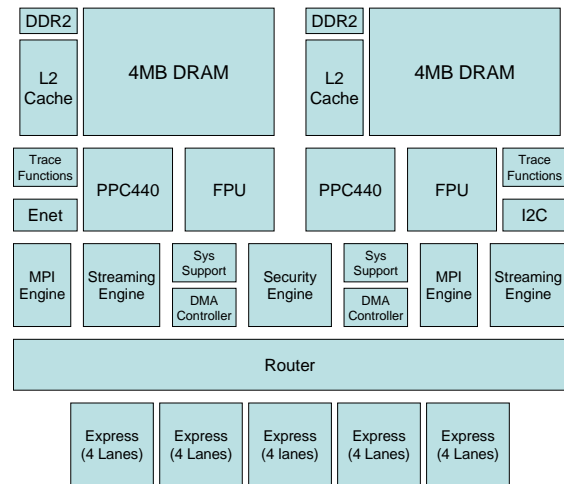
DDR2

L2 Cache

4MB DRAM

DDR2

L2 Cache

4MB DRAM

Trace Functions

Enet

PPC440

FPU

PPC440

FPU

Trace Functions

I2C

MPI Engine

Streaming Engine

Sys Support

DMA Controller

Security Engine

Sys Support

DMA Controller

MPI Engine

Streaming Engine

Router

Express (4 Lanes)

Express (4 Lanes)

Express (4 lanes)

Express (4 Lanes)

Express (4 Lanes)